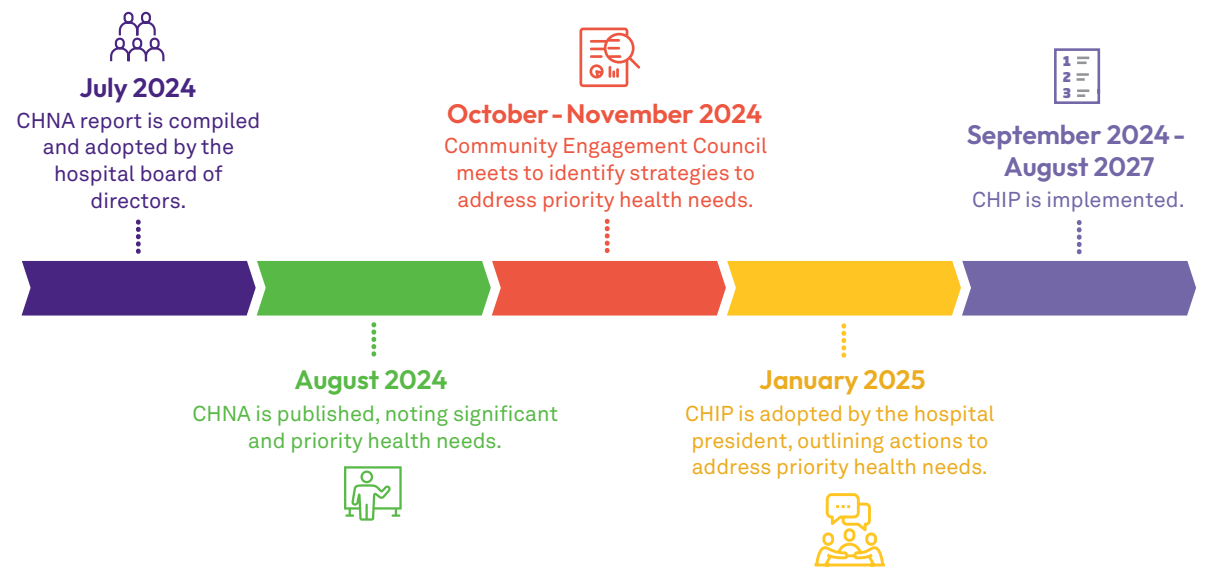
July 2024
CHNA report is compiled and adopted by the hospital board of directors.

October - November 2024
Community Engagement Council meets to identify strategies to address priority health needs.

1
2
3

September 2024 - August 2027
CHIP is implemented.

August 2024
CHNA is published, noting significant and priority health needs.

January 2025
CHIP is adopted by the hospital president, outlining actions to address priority health needs.